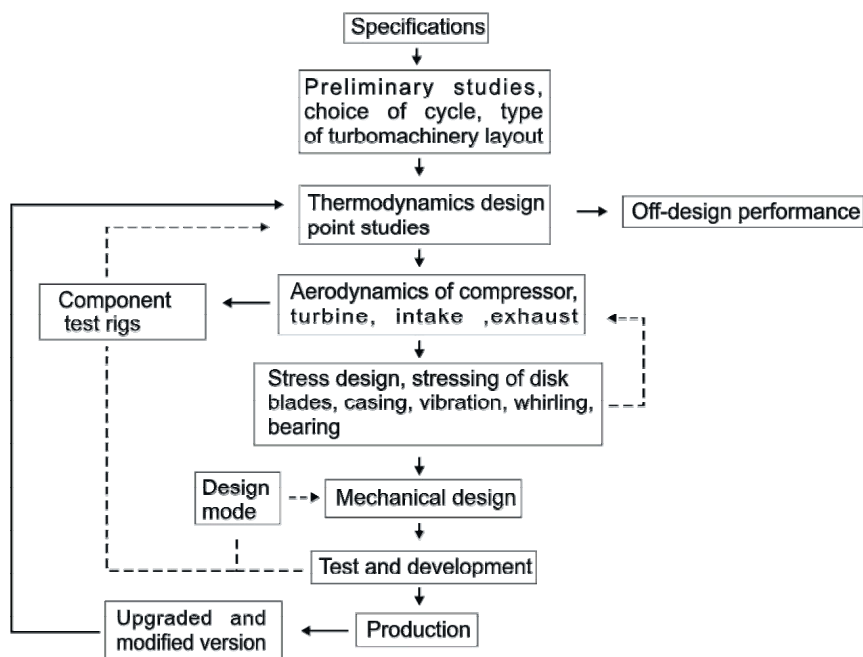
Specifications

Preliminary studies, choice of cycle, type of turbomachinery layout

Thermodynamics design point studies

Off-design performance

Component test rigs

Aerodynamics of compressor, turbine, intake ,exhaust

Stress design, stressing of disk blades, casing, vibration, whirling, bearing

Design mode

Mechanical design

Test and development

Upgraded and modified version

Production